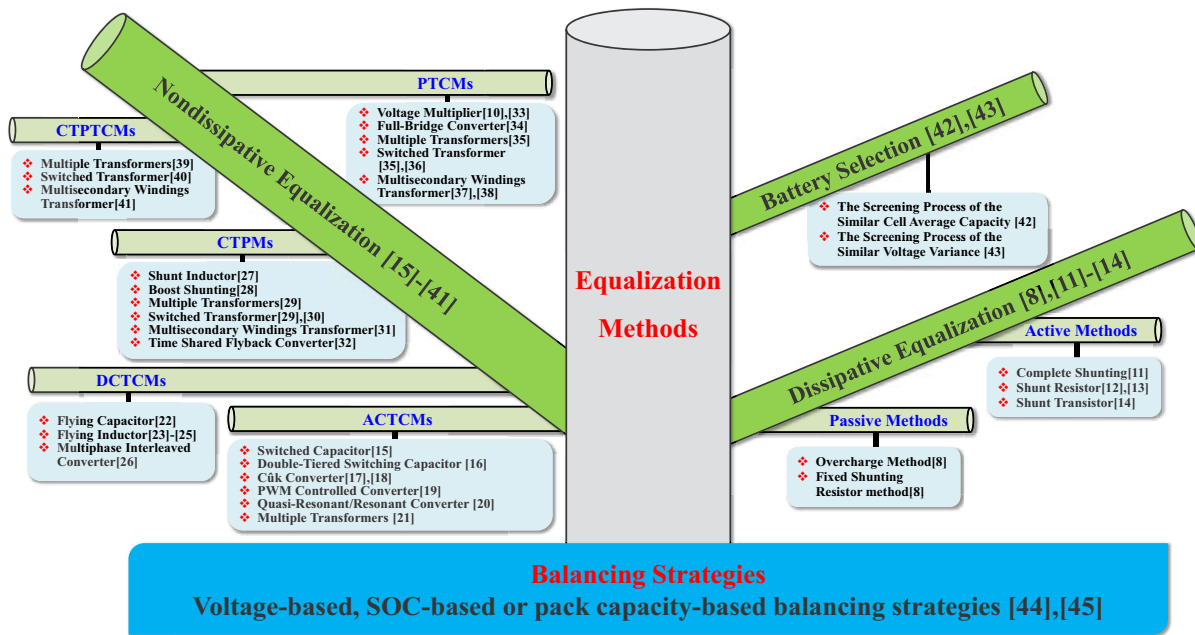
Nondissipative Equalization [15]-[41]

PTCMs
❖ Voltage Multiplier[10],[33]
❖ Full-Bridge Converter[34]
❖ Multiple Transformers[35]
❖ Switched Transformer [35],[36]
❖ Multisecondary Windings Transformer[37],[38]

CTPTCMs
❖ Multiple Transformers[39]
❖ Switched Transformer[40]
❖ Multisecondary Windings Transformer[41]

CTPMs
❖ Shunt Inductor[27]
❖ Boost Shunting[28]
❖ Multiple Transformers[29]
❖ Switched Transformer[29],[30]
❖ Multisecondary Windings Transformer[31]
❖ Time Shared Flyback Converter[32]

DCTCMs
❖ Flying Capacitor[22]
❖ Flying Inductor[23]-[25]
❖ Multiphase Interleaved Converter[26]

ACTCMs
❖ Switched Capacitor[15]
❖ Double-Tiered Switching Capacitor [16]
❖ Cûk Converter[17],[18]
❖ PWM Controlled Converter[19]
❖ Quasi-Resonant/Resonant Converter [20]
❖ Multiple Transformers [21]

Equalization Methods

Battery Selection [42],[43]
❖ The Screening Process of the Similar Cell Average Capacity [42]
❖ The Screening Process of the Similar Voltage Variance [43]

Dissipative Equalization [8],[11]-[14]

Active Methods
❖ Complete Shunting[11]
❖ Shunt Resistor[12],[13]
❖ Shunt Transistor[14]

Passive Methods
❖ Overcharge Method[8]
❖ Fixed Shunting Resistor method[8]

Balancing Strategies
Voltage-based, SOC-based or pack capacity-based balancing strategies [44],[45]